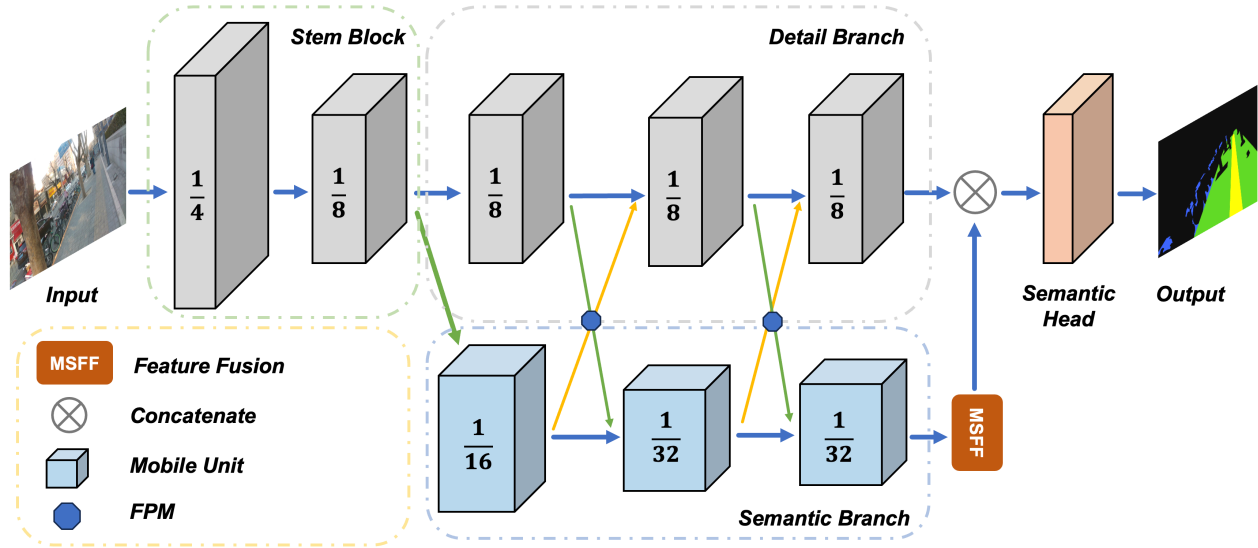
Stem Block

Detail Branch

$\frac{1}{4}$

$\frac{1}{8}$

$\frac{1}{8}$

$\frac{1}{8}$

$\frac{1}{8}$

Input

Semantic Head

Output

MSFF Feature Fusion

Concatenate

Mobile Unit

FPM

$\frac{1}{16}$

$\frac{1}{32}$

$\frac{1}{32}$

MSFF

Semantic Branch